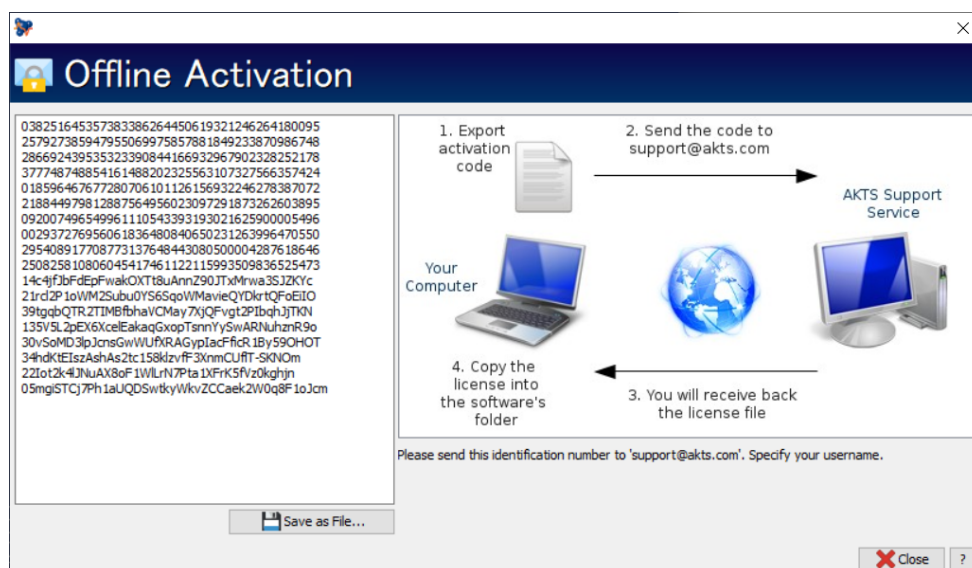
Offline Activation

03825164535738338626445061932124626418009525792738594795506997585788184923387098674828669243953532339084416693296790232825217837774874885416148820232556310732756635742401859646767728070610112615693224627838707221884497981288756495602309729187326260389509200749654996111054339319302162590000549600293727695606183648084065023126399647055029540891770877313764844308050000428761864625082581080604541746112211599350983652547314c4jfJbFdEpFwakOXTt8uAnnZ90JTxMrwa3SJZKYc21rd2P1oWM2Subu0YS6SqoWMavieQYDkrtQFoEiIO39tgqbQTR2TIMBfbhaVCMay7XjQFvgt2PIbqhJjTKN135V5L2pEX6XcelEakaqGxopTsnnYySwARNuhznR9o30vSoMD3lpJcnsGwWUfXRAGypIacFficR1By59OHOT34hdKtEIszAshAs2tc158klzvfF3XnmCUflT-SKNOm22Iot2k4lJNuAX8oF1WlLrN7Pta1XFrK5fVz0kghjn05mgiSTCj7Ph1aUQDSwtkyWkvZCCaek2W0q8F1oJcm

Save as File...

1. Export activation code

2. Send the code to support@akts.com

AKTS Support Service

Your Computer

4. Copy the license into the software's folder

3. You will receive back the license file

Please send this identification number to 'support@akts.com'. Specify your username.

Close

?